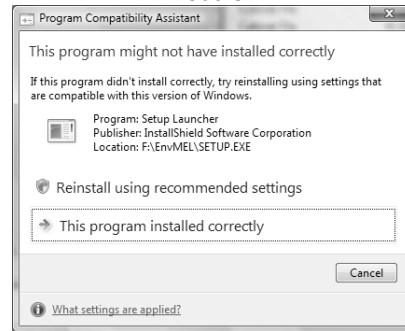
Program Compatibility Assistant

This program might not have installed correctly

If this program didn't install correctly, try reinstalling using settings that are compatible with this version of Windows.

Program: Setup Launcher
Publisher: InstallShield Software Corporation
Location: F:\EnvMEL\SETUP.EXE

Reinstall using recommended settings

This program installed correctly

Cancel

What settings are applied?